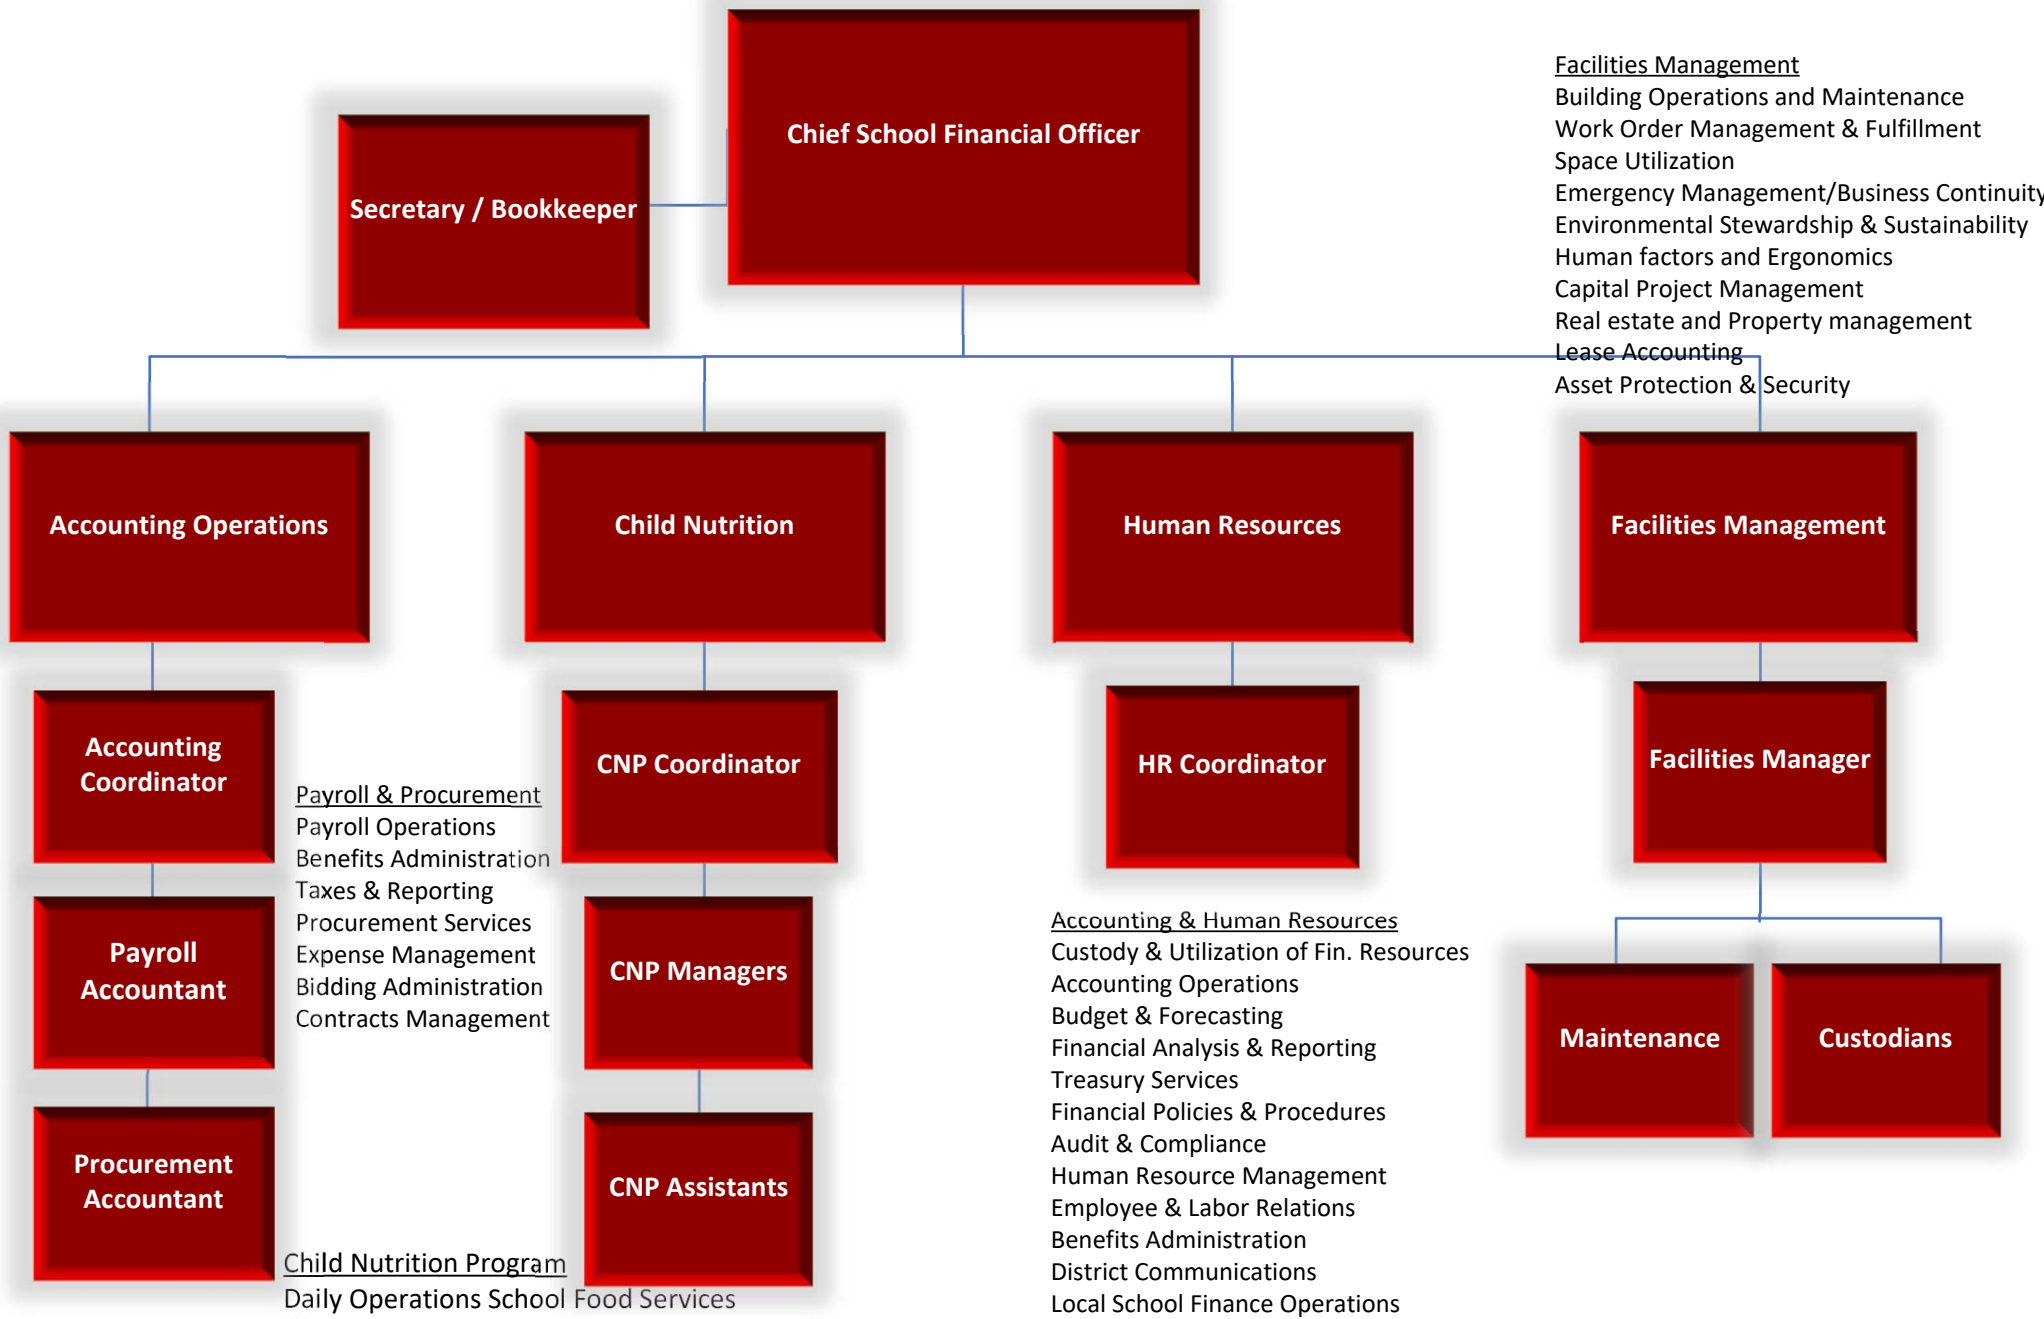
Chief School Financial Officer

Secretary / Bookkeeper

Facilities Management
Building Operations and Maintenance
Work Order Management & Fulfillment
Space Utilization
Emergency Management/Business Continuity
Environmental Stewardship & Sustainability
Human factors and Ergonomics
Capital Project Management
Real estate and Property management
Lease Accounting
Asset Protection & Security

Accounting Operations

Child Nutrition

Human Resources

Facilities Management

Accounting Coordinator

Payroll & Procurement
Payroll Operations
Benefits Administration
Taxes & Reporting
Procurement Services
Expense Management
Bidding Administration
Contracts Management

CNP Coordinator

HR Coordinator

Facilities Manager

Payroll Accountant

CNP Managers

Accounting & Human Resources
Custody & Utilization of Fin. Resources
Accounting Operations
Budget & Forecasting
Financial Analysis & Reporting
Treasury Services
Financial Policies & Procedures
Audit & Compliance
Human Resource Management
Employee & Labor Relations
Benefits Administration
District Communications
Local School Finance Operations

Maintenance

Custodians

Procurement Accountant

CNP Assistants

Child Nutrition Program
Daily Operations School Food Services